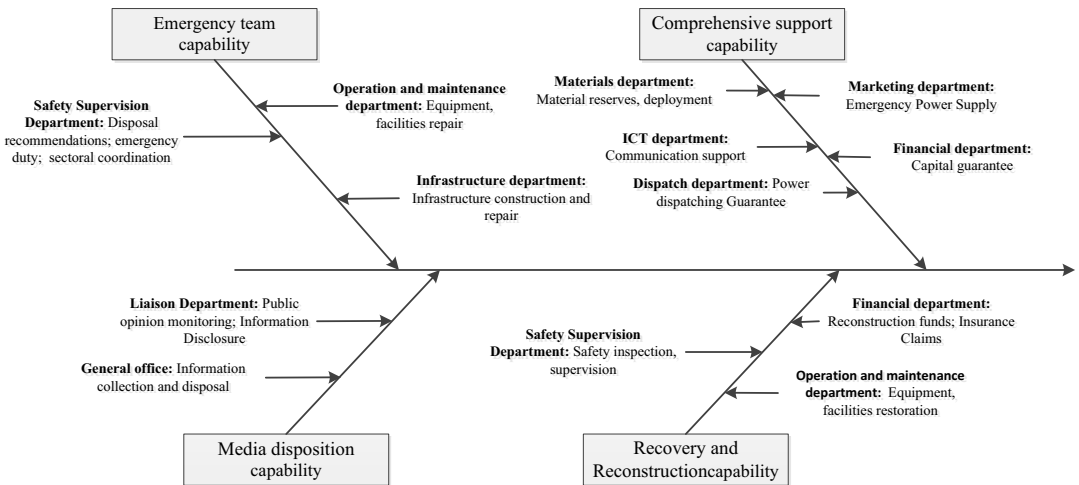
Emergency team capability

Comprehensive support capability

**Safety Supervision Department:** Disposal recommendations; emergency duty; sectoral coordination

**Operation and maintenance department:** Equipment, facilities repair

**Infrastructure department:** Infrastructure construction and repair

**Materials department:** Material reserves, deployment

**Marketing department:** Emergency Power Supply

**ICT department:** Communication support

**Financial department:** Capital guarantee

**Dispatch department:** Power dispatching Guarantee

**Liaison Department:** Public opinion monitoring; Information Disclosure

**General office:** Information collection and disposal

**Financial department:** Reconstruction funds; Insurance Claims

**Safety Supervision Department:** Safety inspection, supervision

**Operation and maintenance department:** Equipment, facilities restoration

Media disposition capability

Recovery and Reconstructioncapability